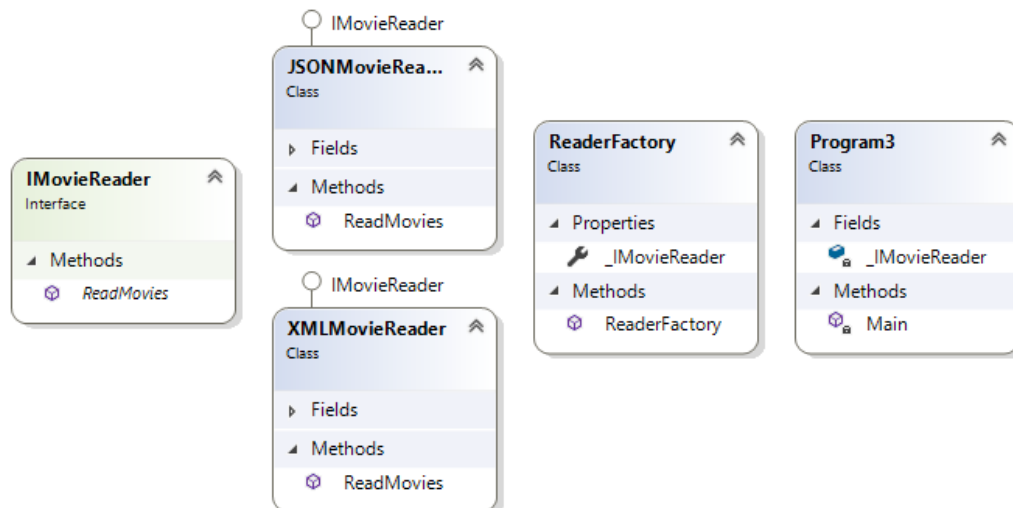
IMovieReader
Interface

Methods
*ReadMovies*

IMovieReader
JSONMovieRea...
Class

Fields

Methods
ReadMovies

IMovieReader
XMLMovieReader
Class

Fields

Methods
ReadMovies

ReaderFactory
Class

Properties
_IMovieReader

Methods
ReaderFactory

Program3
Class

Fields
_IMovieReader

Methods
Main